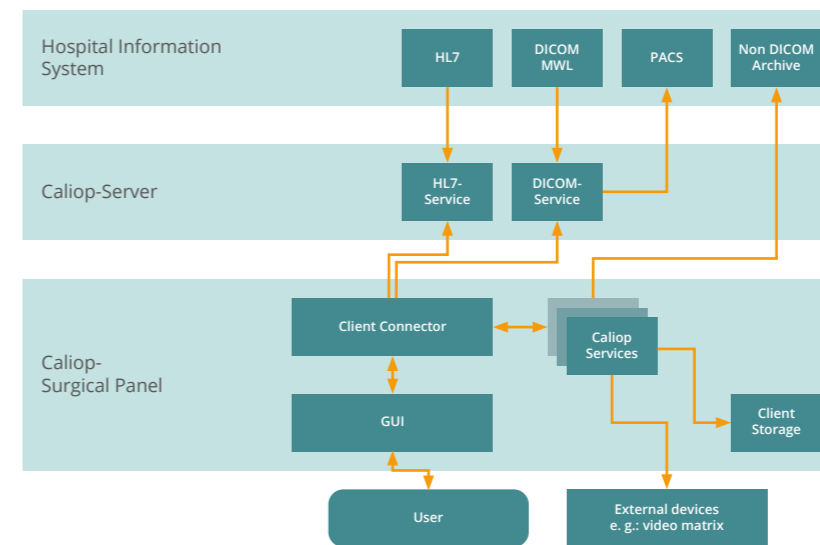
Hospital Information System

HL7

DICOM MWL

PACS

Non DICOM Archive

Caliop-Server

HL7-Service

DICOM-Service

Caliop-Surgical Panel

Client Connector

Caliop Services

GUI

Client Storage

User

External devices e. g.: video matrix